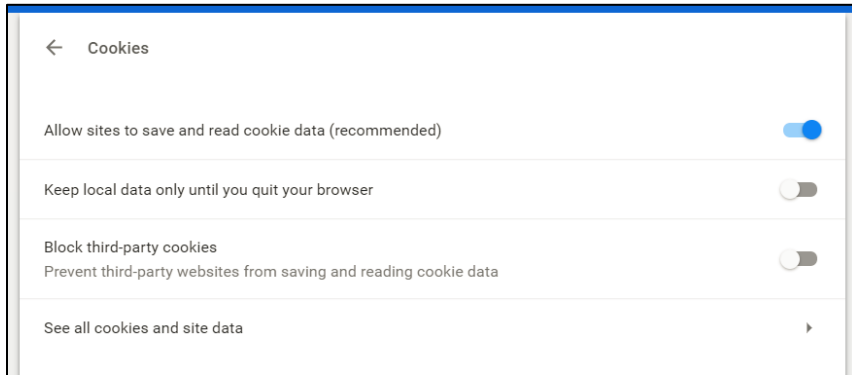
← Cookies

Allow sites to save and read cookie data (recommended)

Keep local data only until you quit your browser

Block third-party cookies
Prevent third-party websites from saving and reading cookie data

See all cookies and site data